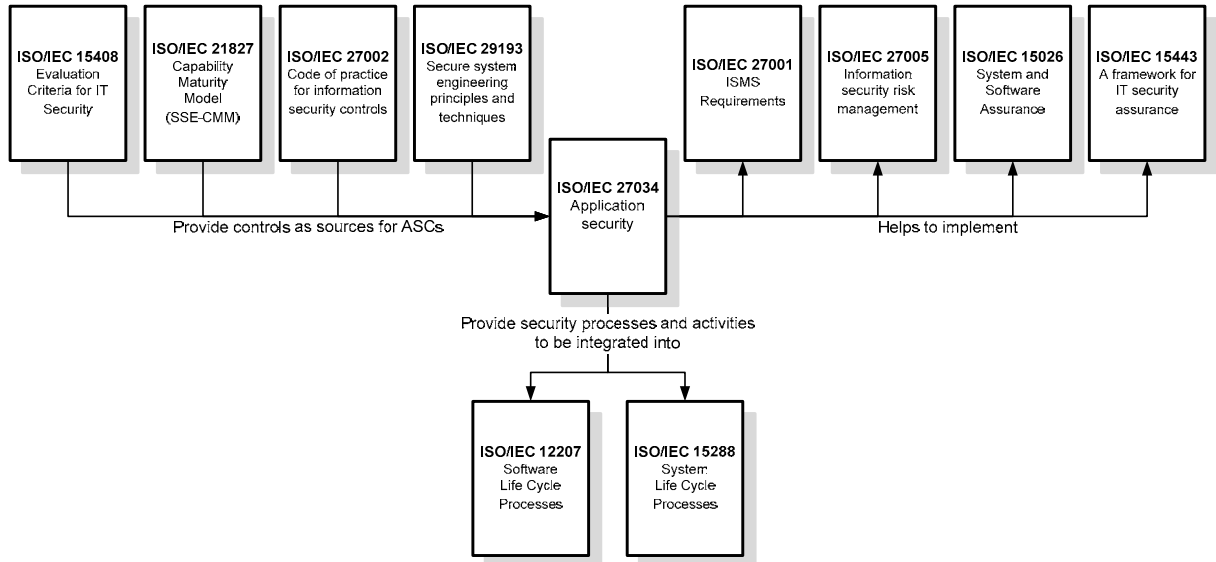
ISO/IEC 15408
Evaluation Criteria for IT Security

ISO/IEC 21827
Capability Maturity Model (SSE-CMM)

ISO/IEC 27002
Code of practice for information security controls

ISO/IEC 29193
Secure system engineering principles and techniques

ISO/IEC 27001
ISMS Requirements

ISO/IEC 27005
Information security risk management

ISO/IEC 15026
System and Software Assurance

ISO/IEC 15443
A framework for IT security assurance

Provide controls as sources for ASCs

ISO/IEC 27034
Application security

Helps to implement

Provide security processes and activities to be integrated into

ISO/IEC 12207
Software Life Cycle Processes

ISO/IEC 15288
System Life Cycle Processes